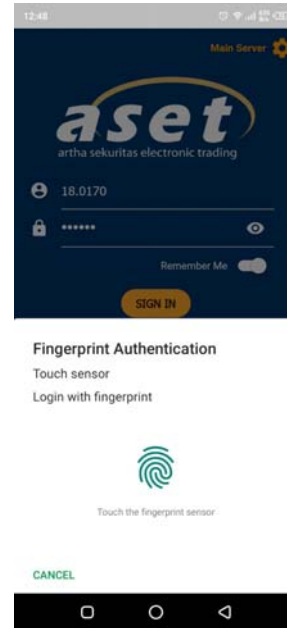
12:48

Main Server

aset
artha sekuritas electronic trading

18.0170

••••••

Remember Me

SIGN IN

Fingerprint Authentication
Touch sensor
Login with fingerprint

Touch the fingerprint sensor

CANCEL